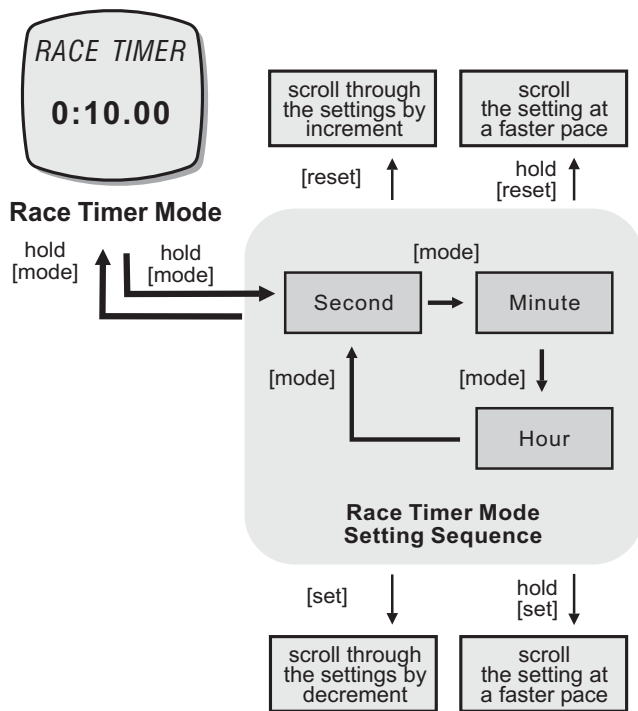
RACE TIMER

0:10.00

Race Timer Mode

scroll through the settings by increment

scroll the setting at a faster pace

[reset]

hold [reset]

hold [mode]

hold [mode]

[mode]

Second

Minute

[mode]

[mode]

Hour

Race Timer Mode Setting Sequence

[set]

hold [set]

scroll through the settings by decrement

scroll the setting at a faster pace